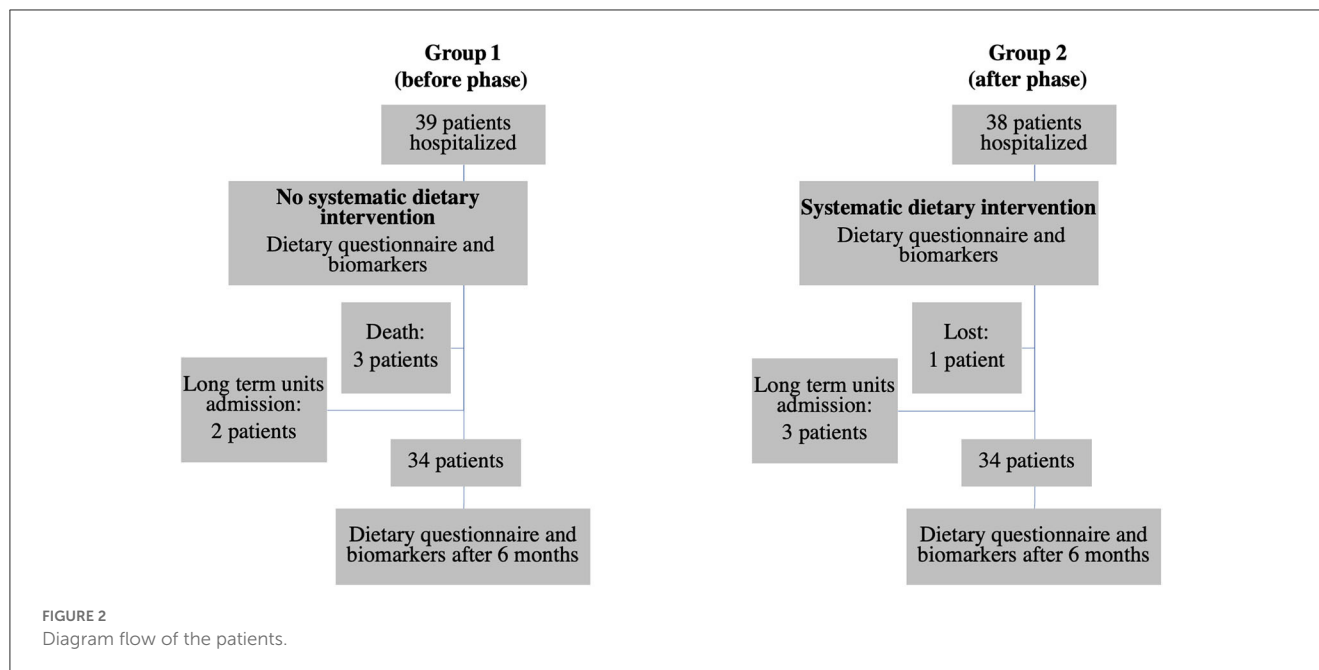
Group 1
(before phase)

39 patients hospitalized

No systematic dietary intervention
Dietary questionnaire and biomarkers

Death:
3 patients

Long term units admission:
2 patients

34 patients

Dietary questionnaire and biomarkers after 6 months

Group 2
(after phase)

38 patients hospitalized

Systematic dietary intervention
Dietary questionnaire and biomarkers

Lost:
1 patient

Long term units admission:
3 patients

34 patients

Dietary questionnaire and biomarkers after 6 months

FIGURE 2
Diagram flow of the patients.